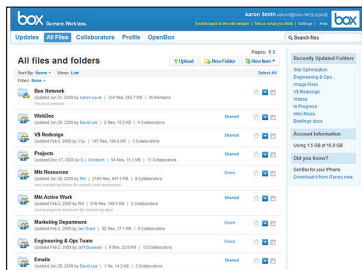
box Secure Workless.

Aaron Smith admin@box.net (Logout)
Switch back to the old version | Tell us what you think | Settings | Help

Updates All Files Collaborators Profile OpenBox

Search files

All files and folders

Pages: 1 2

Upload New Folder New Item

Sort By: Name | View: List

Select All

Filter: None

Box Network
Updated Jan 01, 2009 by Aaron Levie | 224 files, 300.7 KB | 16 Members

WebDoc
Updated Feb 2, 2009 by David Lee | 2 files, 16.3 KB | 6 Collaborators

Shared

VS Redesign
Updated Feb 2, 2009 by You | 145 files, 199.6 MB | 3 Collaborators

Shared

Projects
Updated Dec 17, 2008 by C. Windham | 64 files, 35.1 MB | 11 Collaborators

Shared

Mkt Resources
Updated Jan 08, 2009 by Phil | 218 files, 547.6 KB | 8 Collaborators

Share

Mkt Active Work
Updated Feb 3, 2009 by Phil | 319 files, 149.8 MB | 5 Collaborators

Share

Marketing Department
Updated Feb 2, 2009 by Jen Grant | 92 files, 17.1 MB | 4 Collaborators

Shared

Engineering & Ops Team
Updated Feb 2, 2009 by Jeff Queisser | 8 files, 2.0 MB | 10 Collaborators

Shared

Emails
Updated Jan 28, 2009 by David Lee | 1 file, 14.2 KB | 5 Collaborators

Shared

Recently Updated Folders
Site Optimization
Engineering & Ops...
Image Files
VS Redesign
Videos
In Progress
Intro Work
Briefings docs

Account Information
Using 1.5 GB of 15.0 GB

Did you know?
Get Box for your iPhone.
Download it from iTunes now.